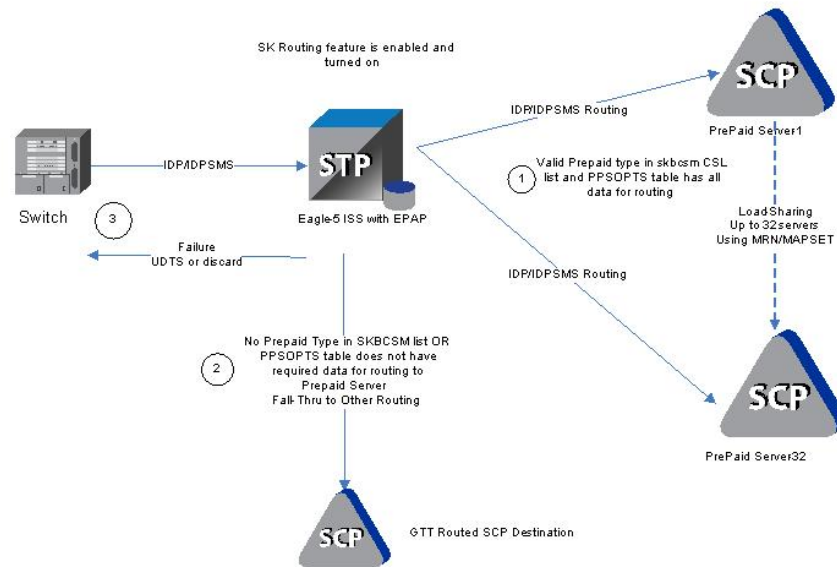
SK Routing feature is enabled and turned on

SCP

PrePaid Server1

IDP/IDPSMS Routing

Switch

IDP/IDPSMS

STP

Eagle-5 ISS with EPAP

1

Valid Prepaid type in skbcsm CSL list and PPSOPTS table has all data for routing

3

Failure
UDTS or discard

Load Sharing
Up to 32servers
Using MRN/MAPSET

IDP/IDPSMS Routing

2

No Prepaid Type in SKBCSM list OR PPSOPTS table does not have required data for routing to Prepaid Server
Fall-Thru to Other Routing

SCP

PrePaid Server32

SCP

GTT Routed SCP Destination